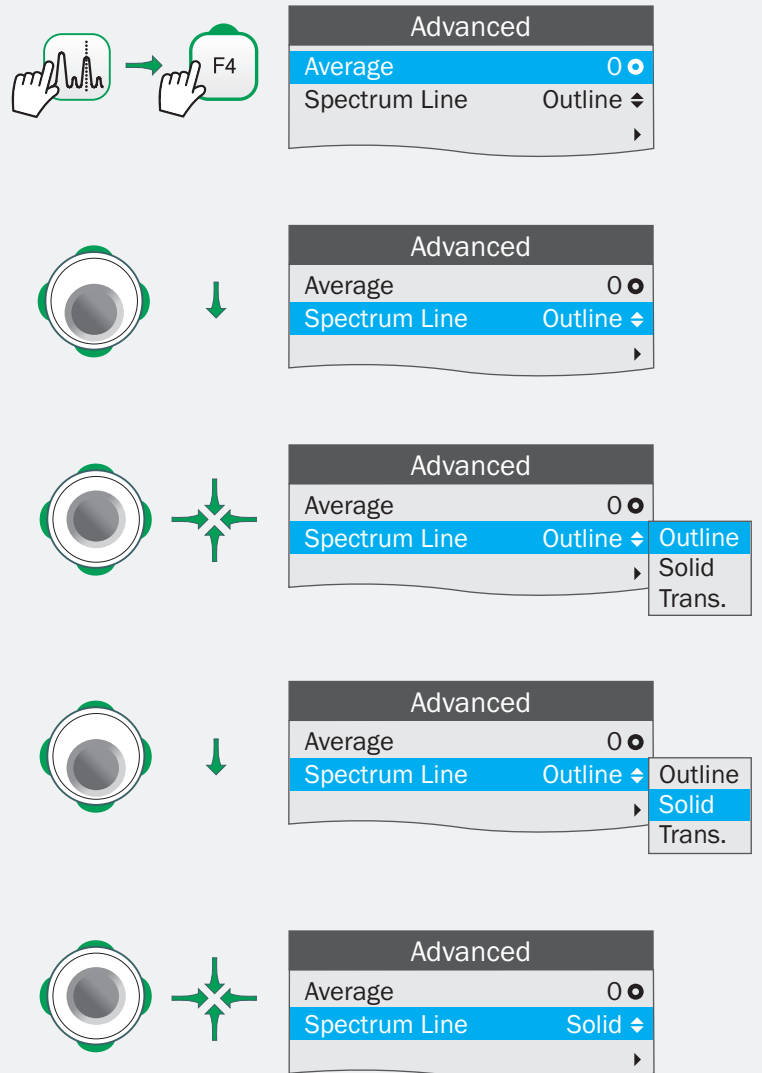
F4

Advanced
Average 0
Spectrum Line Outline

Advanced
Average 0
Spectrum Line Outline

Advanced
Average 0
Spectrum Line Outline
Outline
Solid
Trans.

Advanced
Average 0
Spectrum Line Outline
Outline
Solid
Trans.

Advanced
Average 0
Spectrum Line Solid